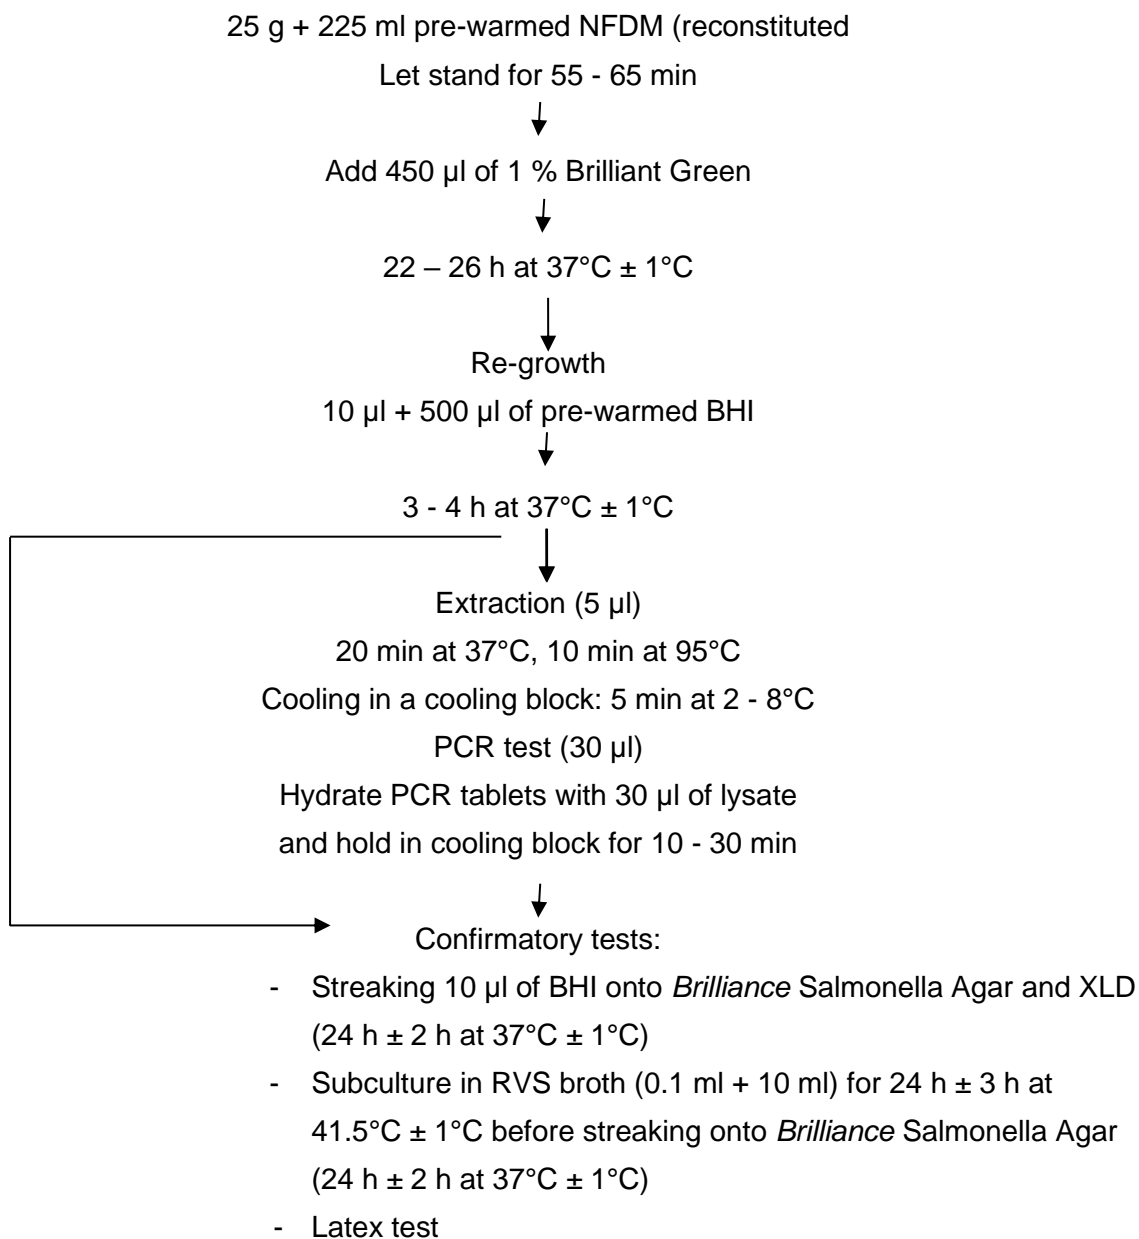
25 g + 225 ml pre-warmed NFDM (reconstituted

Let stand for 55 - 65 min

Add 450 µl of 1 % Brilliant Green

22 – 26 h at 37°C ± 1°C

Re-growth

10 µl + 500 µl of pre-warmed BHI

3 - 4 h at 37°C ± 1°C

Extraction (5 µl)

20 min at 37°C, 10 min at 95°C

Cooling in a cooling block: 5 min at 2 - 8°C

PCR test (30 µl)

Hydrate PCR tablets with 30 µl of lysate and hold in cooling block for 10 - 30 min

Confirmatory tests:

- Streaking 10 µl of BHI onto *Brilliance* Salmonella Agar and XLD (24 h ± 2 h at 37°C ± 1°C)
- Subculture in RVS broth (0.1 ml + 10 ml) for 24 h ± 3 h at 41.5°C ± 1°C before streaking onto *Brilliance* Salmonella Agar (24 h ± 2 h at 37°C ± 1°C)
- Latex test